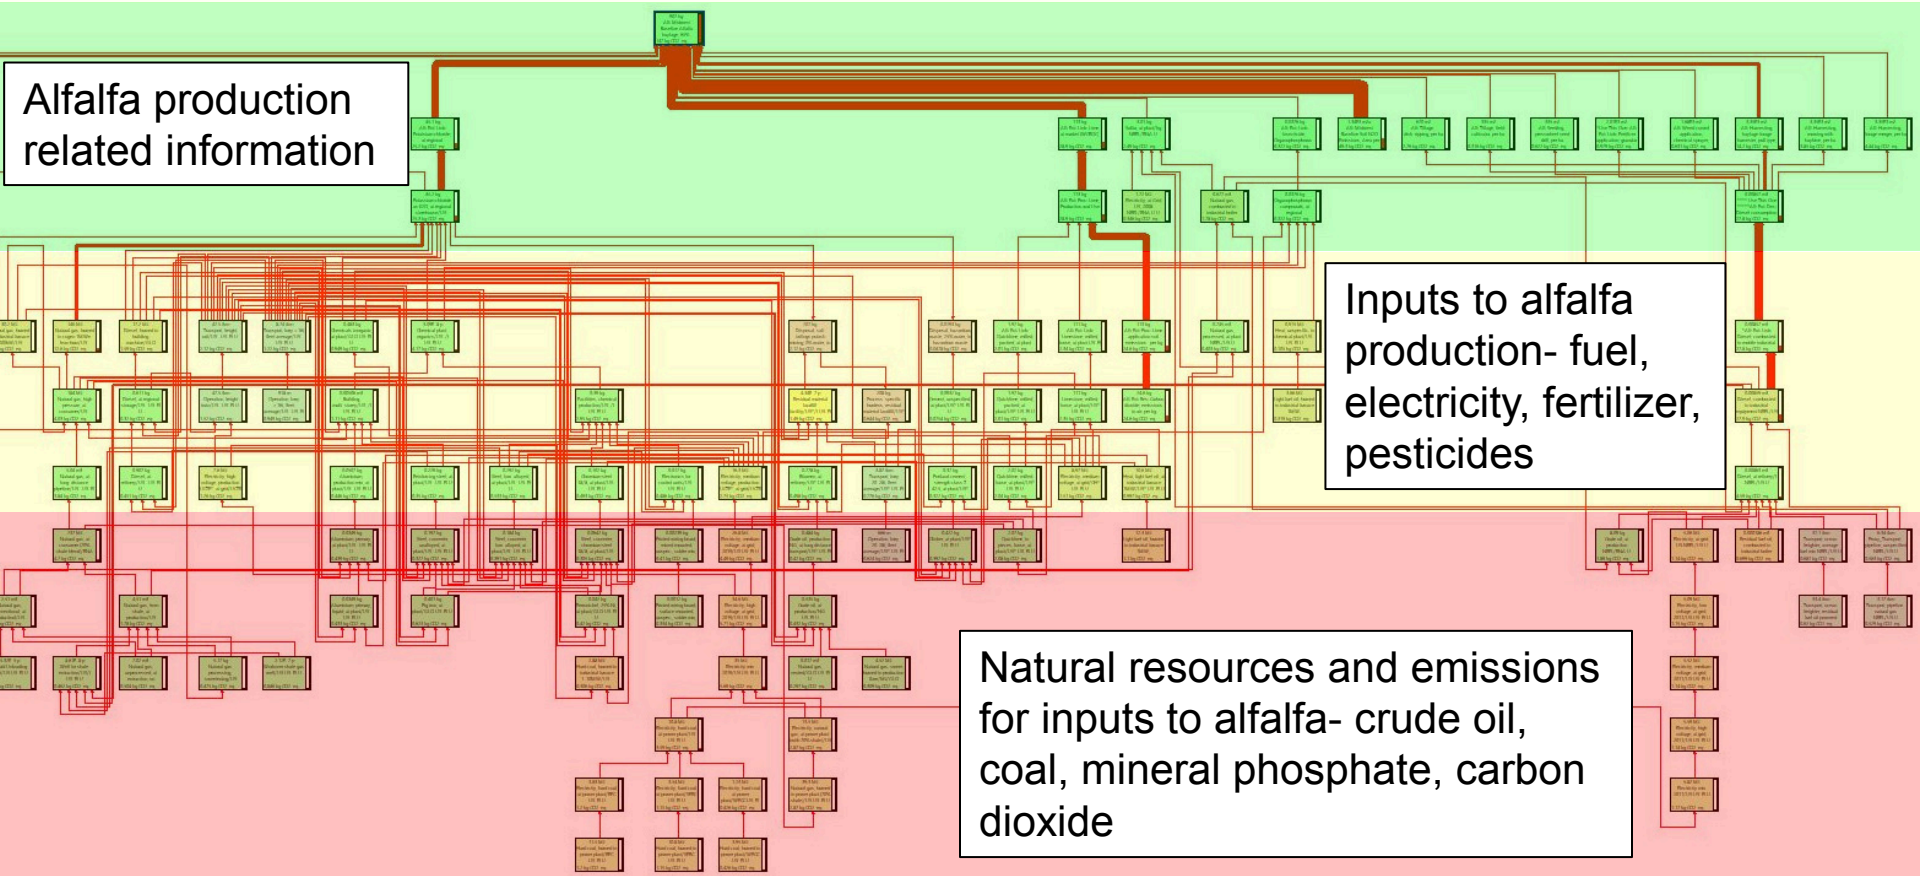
Alfalfa production related information

Inputs to alfalfa production- fuel, electricity, fertilizer, pesticides

Natural resources and emissions for inputs to alfalfa- crude oil, coal, mineral phosphate, carbon dioxide

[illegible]